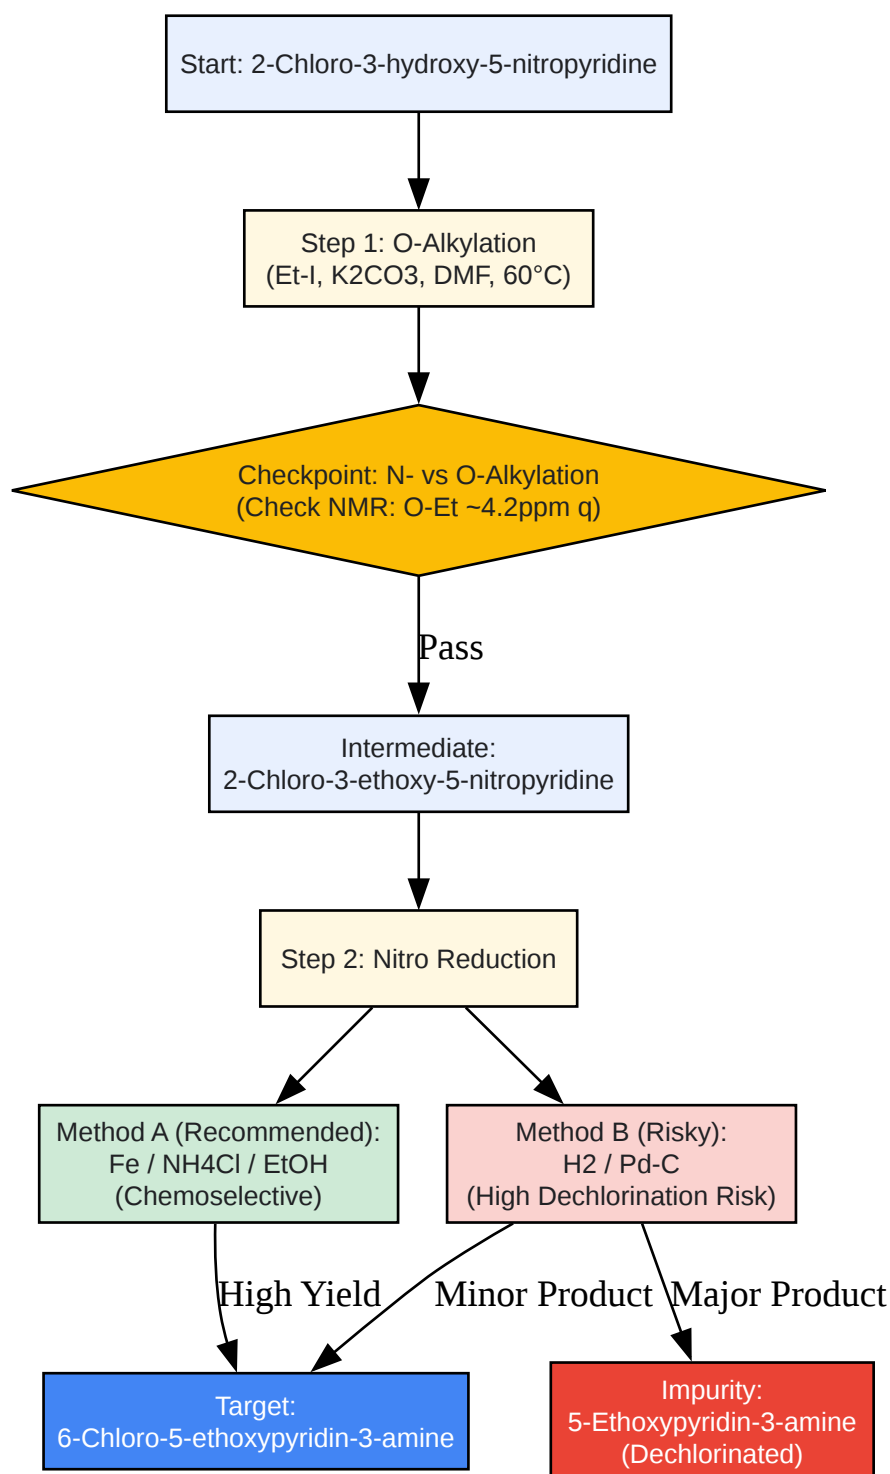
Start: 2-Chloro-3-hydroxy-5-nitropyridine

Step 1: O-Alkylation
(Et-I, K2CO3, DMF, 60°C)

Checkpoint: N- vs O-Alkylation
(Check NMR: O-Et ~4.2ppm q)

Pass

Intermediate:
2-Chloro-3-ethoxy-5-nitropyridine

Step 2: Nitro Reduction

Method A (Recommended):
Fe / NH4Cl / EtOH
(Chemoselective)

Method B (Risky):
H2 / Pd-C
(High Dechlorination Risk)

High Yield

Minor Product

Major Product

Target:
6-Chloro-5-ethoxypyridin-3-amine

Impurity:
5-Ethoxypyridin-3-amine
(Dechlorinated)